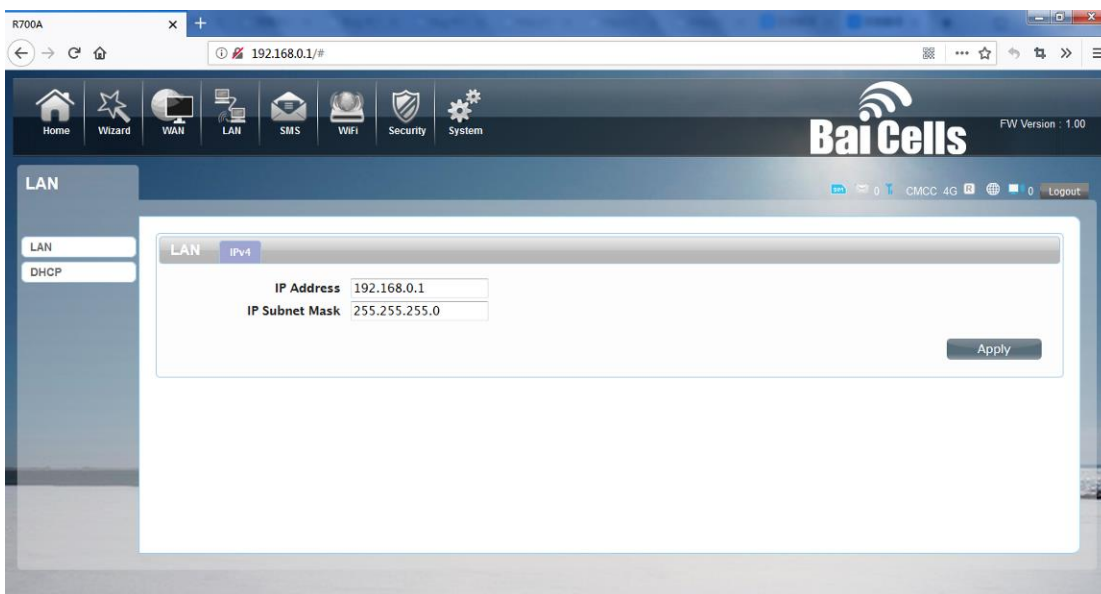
R700A

192.168.0.1/#

Home Wizard WAN LAN SMS WiFi Security System

BaiCells

FW Version : 1.00

LAN

0 CMCC 4G 0 Logout

LAN
DHCP

LAN IPv4

IP Address 192.168.0.1
IP Subnet Mask 255.255.255.0

Apply